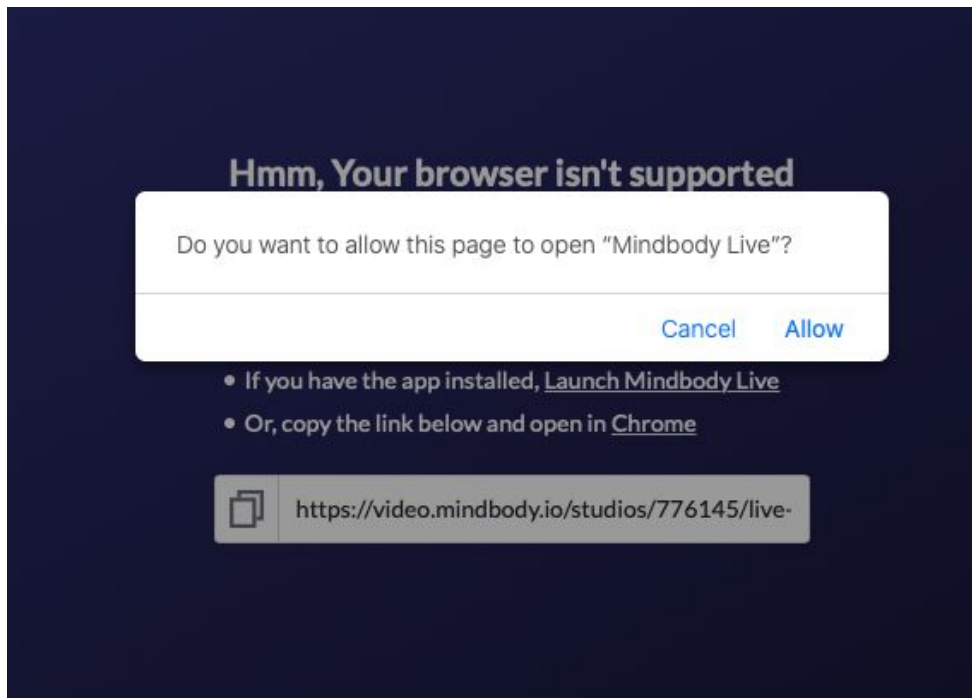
Hmm, Your browser isn't supported

Do you want to allow this page to open "Mindbody Live"?

Cancel Allow

• If you have the app installed, Launch Mindbody Live

• Or, copy the link below and open in Chrome

https://video.mindbody.io/studios/776145/live-